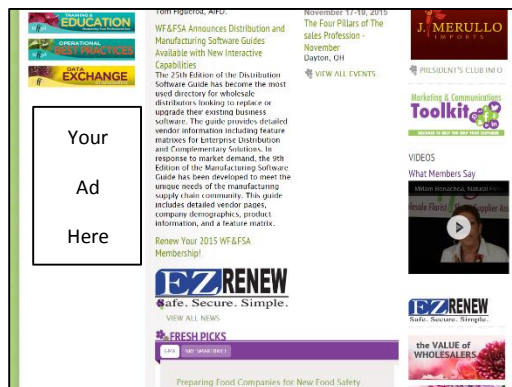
TRAINING & EDUCATION

OPERATIONAL BEST PRACTICES

DATA EXCHANGE

Your

Ad

Here

Tom Figueroa, AIFD.

WF&FSA Announces Distribution and Manufacturing Software Guides Available with New Interactive Capabilities

The 25th Edition of the Distribution Software Guide has become the most used directory for wholesale distributors looking to replace or upgrade their existing business software. The guide provides detailed vendor information including feature matrixes for Enterprise Distribution and Complementary Solutions. In response to market demand, the 9th Edition of the Manufacturing Software Guide has been developed to meet the unique needs of the manufacturing supply chain community. This guide includes detailed vendor pages, company demographics, product information, and a feature matrix.

Renew Your 2015 WF&FSA Membership!

EZRENEW
Safe. Secure. Simple.

VIEW ALL NEWS

FRESH PICKS

Preparing Food Companies for New Food Safety

November 17-19, 2015
The Four Pillars of The sales Profession - November
Dayton, OH

VIEW ALL EVENTS

J. MERULLO IMPORTS

PRESIDENT'S CLUB INFO

Marketing & Communications Toolkit

VIDEOS
What Members Say

EZRENEW
Safe. Secure. Simple.

the VALUE of WHOLESALERS